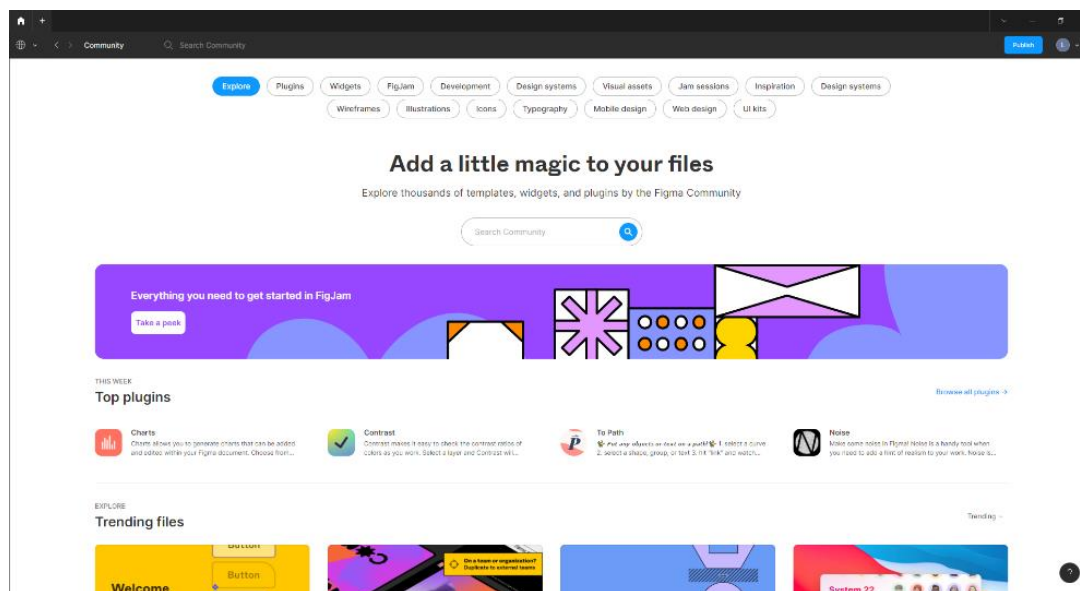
Community
Search Community
Publish

Explore
Plugins
Widgets
FigJam
Development
Design systems
Visual assets
Jam sessions
Inspiration
Design systems
Wireframes
Illustrations
Icons
Typography
Mobile design
Web design
UI kits

Add a little magic to your files

Explore thousands of templates, widgets, and plugins by the Figma Community

Search Community

Everything you need to get started in FigJam

Take a peek

THIS WEEK
Top plugins
Browse all plugins →

Charts
Charts allows you to generate charts that can be added and edited within your Figma document. Choose from...

Contrast
Contrast makes it easy to check the contrast ratios of colors as you work. Select a layer and Contrast wil...

To Path
Put any objects or text on a path! 1. select a curve 2. select a shape, group, or text 3. hit "link" and watch...

Noise
Make some noise in Figma! Noise is a handy tool when you need to add a hint of realism to your work. Noise is...

EXPLORE
Trending files
Trending

Button
Button
Welcome
On a team or organization? Duplicate to external teams
System 22
?